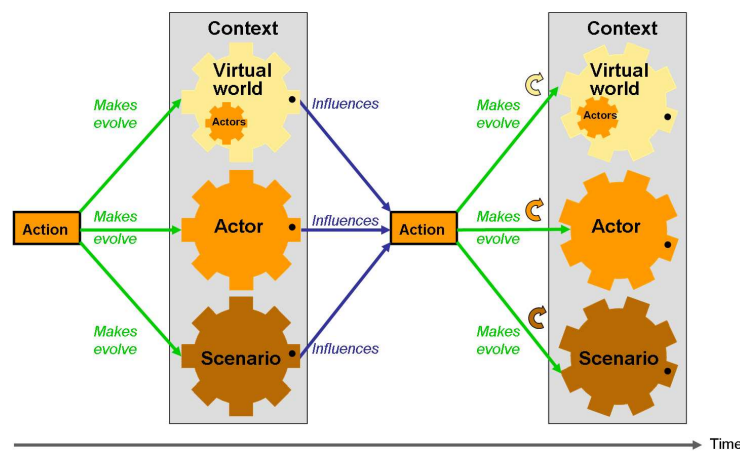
Context

Context

Virtual world

Actors

Makes evolve

Influences

Makes evolve

Virtual world

Actors

Action

Makes evolve

Actor

Influences

Action

Makes evolve

Actor

Makes evolve

Scenario

Influences

Makes evolve

Scenario

Time